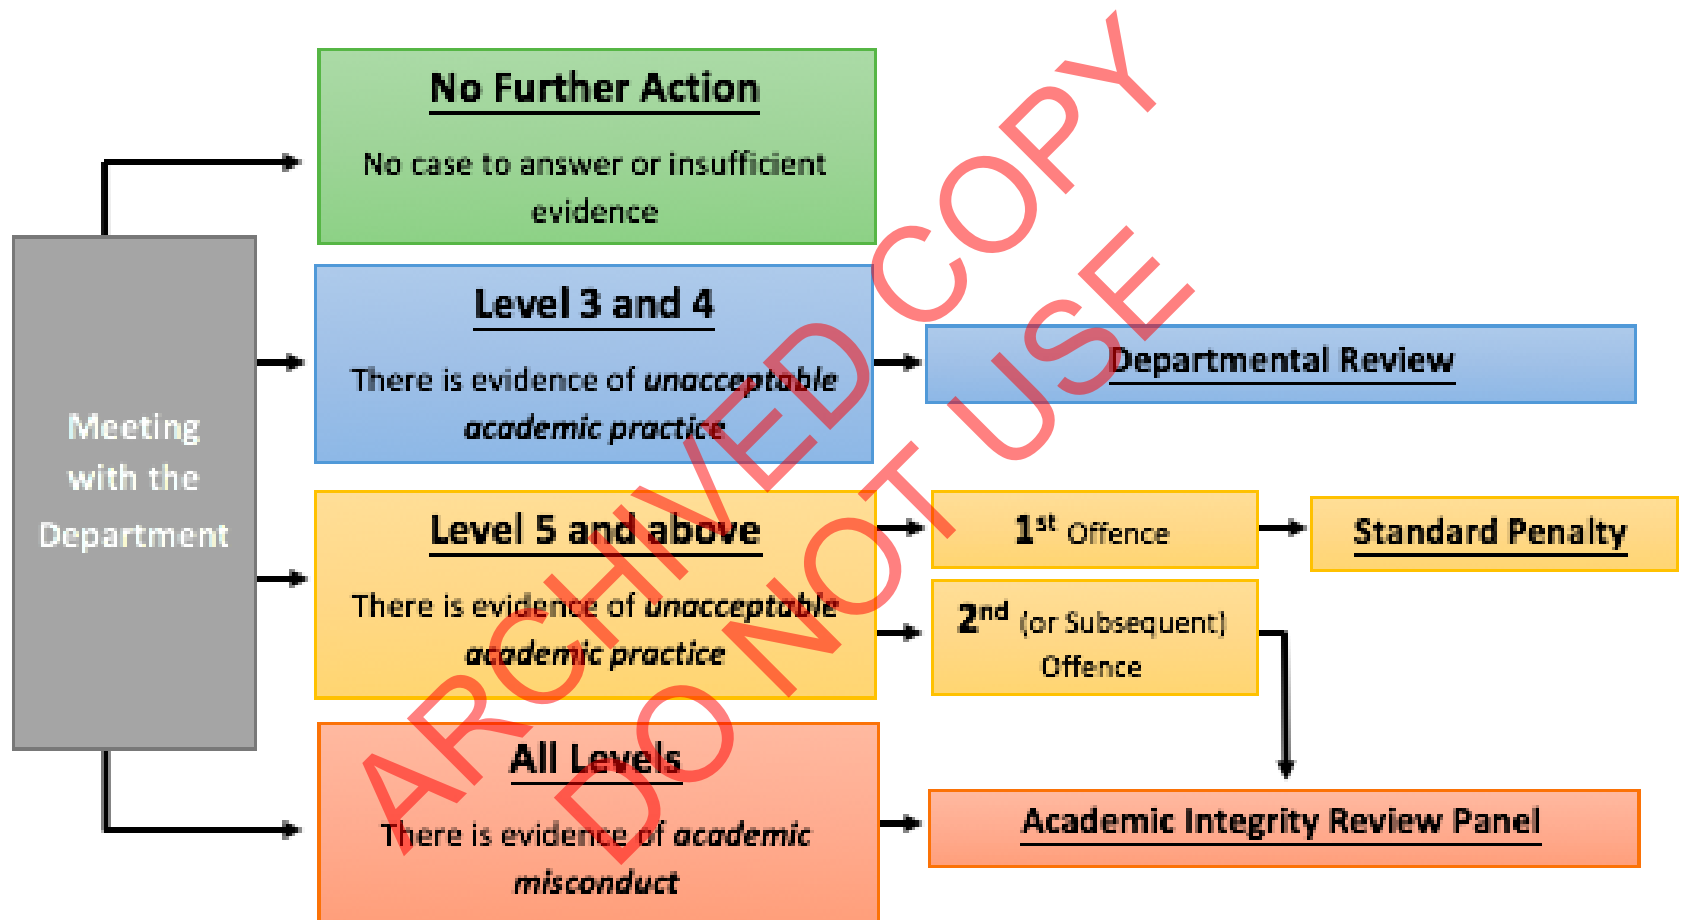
Meeting with the Department

No Further Action

No case to answer or insufficient evidence

Level 3 and 4

There is evidence of *unacceptable academic practice*

Departmental Review

Level 5 and above

There is evidence of *unacceptable academic practice*

1$^{st}$ Offence

Standard Penalty

2$^{nd}$ (or Subsequent) Offence

All Levels

There is evidence of *academic misconduct*

Academic Integrity Review Panel

ARCHIVED COPY
DO NOT USE